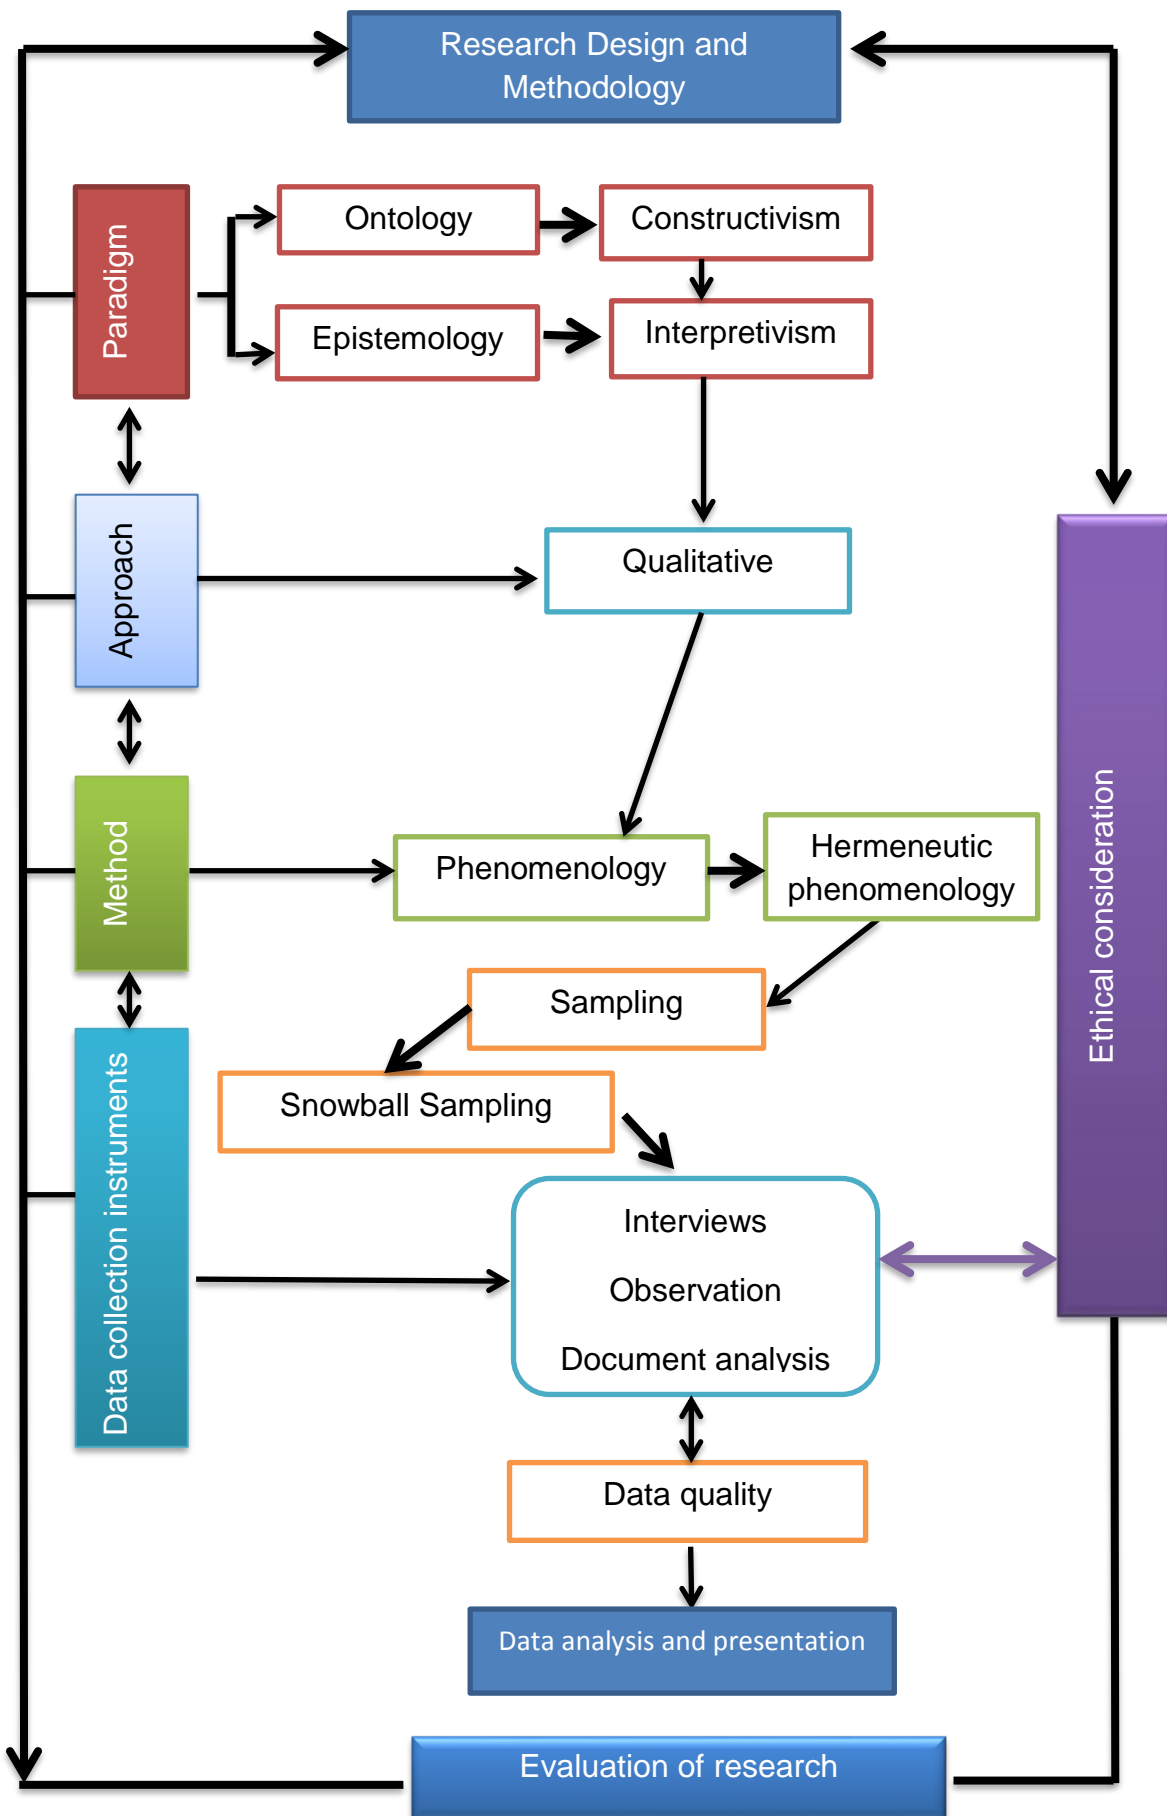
Research Design and Methodology

Paradigm

Ontology

Constructivism

Epistemology

Interpretivism

Approach

Qualitative

Method

Phenomenology

Hermeneutic phenomenology

Sampling

Snowball Sampling

Data collection instruments

Interviews

Observation

Document analysis

Ethical consideration

Data quality

Data analysis and presentation

Evaluation of research